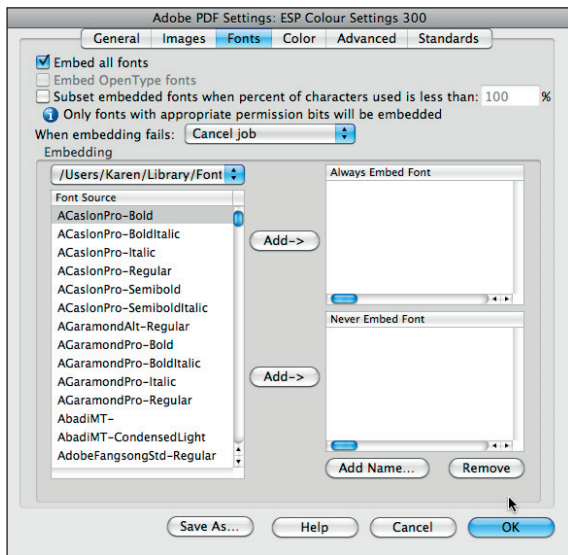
Adobe PDF Settings: ESP Colour Settings 300

General | Images | Fonts | Color | Advanced | Standards

Embed all fonts

Embed OpenType fonts

Subset embedded fonts when percent of characters used is less than: 100 %

Only fonts with appropriate permission bits will be embedded

When embedding fails: Cancel job

Embedding

/Users/Karen/Library/Font

Font Source

ACaslonPro-Bold

ACaslonPro-BoldItalic

ACaslonPro-Italic

ACaslonPro-Regular

ACaslonPro-Semibold

ACaslonPro-SemiboldItalic

AGaramondAlt-Regular

AGaramondPro-Bold

AGaramondPro-BoldItalic

AGaramondPro-Italic

AGaramondPro-Regular

AbadiMT-

AbadiMT-CondensedLight

AdobeFangsongStd-Regular

Add->

Add->

Always Embed Font

Never Embed Font

Add Name...

Remove

Save As...

Help

Cancel

OK